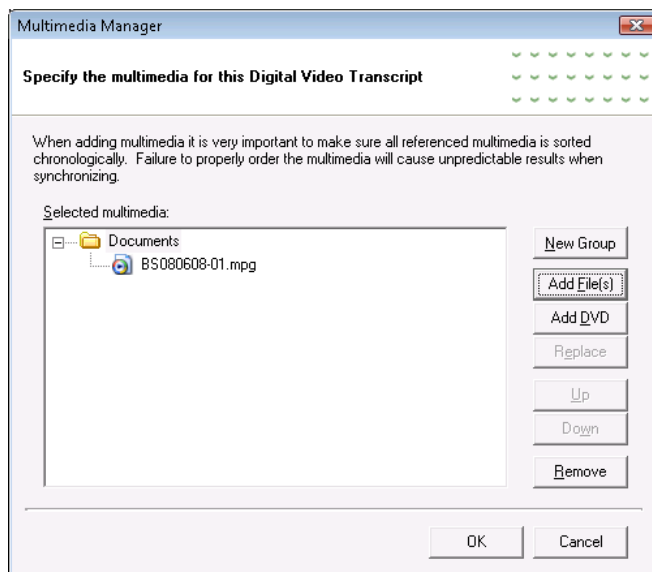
Multimedia Manager

Specify the multimedia for this Digital Video Transcript

When adding multimedia it is very important to make sure all referenced multimedia is sorted chronologically. Failure to properly order the multimedia will cause unpredictable results when synchronizing.

Selected multimedia:

Documents
BS080608-01.mpg

New Group
Add File(s)
Add DVD
Replace
Up
Down
Remove

OK
Cancel